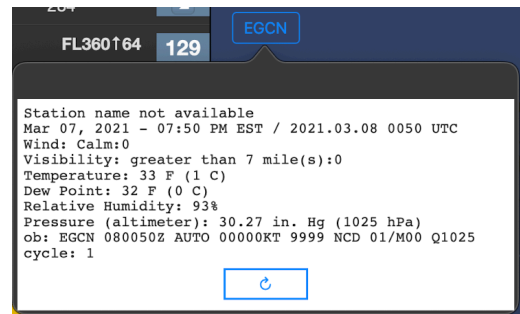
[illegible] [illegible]

FL360↑64 129

EGCN

Station name not available
Mar 07, 2021 - 07:50 PM EST / 2021.03.08 0050 UTC
Wind: Calm:0
Visibility: greater than 7 mile(s):0
Temperature: 33 F (1 C)
Dew Point: 32 F (0 C)
Relative Humidity: 93%
Pressure (altimeter): 30.27 in. Hg (1025 hPa)
ob: EGCN 080050Z AUTO 00000KT 9999 NCD 01/M00 Q1025
cycle: 1

↻